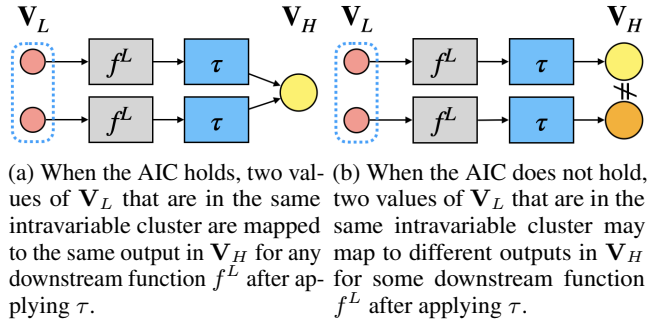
$\mathbf{V}_L$ $f^L$ $\boldsymbol{\tau}$ $\mathbf{V}_H$ $f^L$ $\boldsymbol{\tau}$

$\mathbf{V}_L$ $f^L$ $\boldsymbol{\tau}$ $\mathbf{V}_H$ $f^L$ $\boldsymbol{\tau}$ $\neq$

(a) When the AIC holds, two values of $\mathbf{V}_L$ that are in the same intravariable cluster are mapped to the same output in $\mathbf{V}_H$ for any downstream function $f^L$ after applying $\tau$.

(b) When the AIC does not hold, two values of $\mathbf{V}_L$ that are in the same intravariable cluster may map to different outputs in $\mathbf{V}_H$ for some downstream function $f^L$ after applying $\tau$.